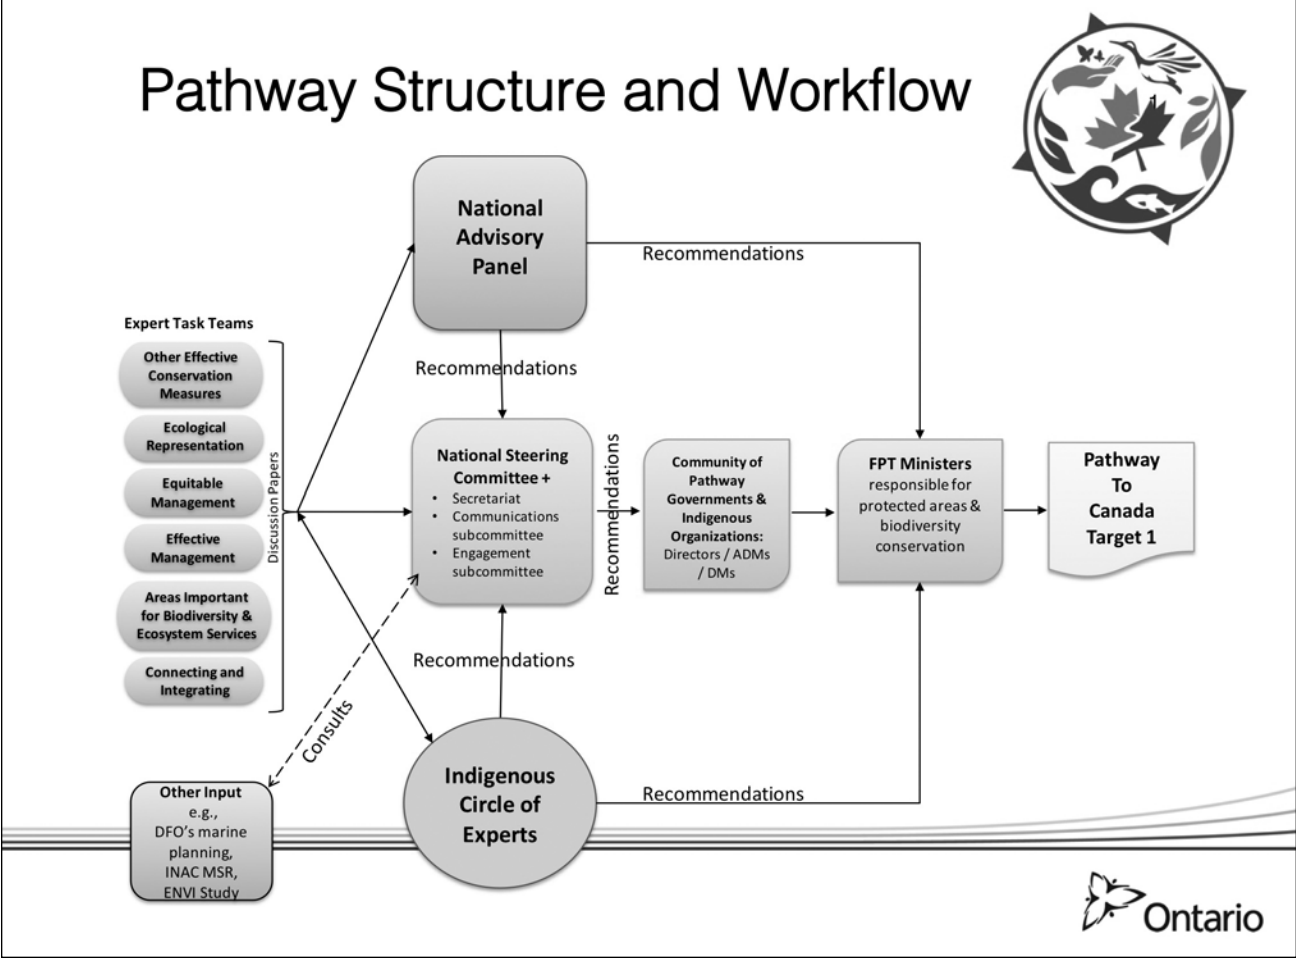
Pathway Structure and Workflow

Expert Task Teams

Other Effective Conservation Measures

Ecological Representation

Equitable Management

Effective Management

Areas Important for Biodiversity & Ecosystem Services

Connecting and Integrating

Discussion Papers

National Advisory Panel

Recommendations

Recommendations

National Steering Committee +
• Secretariat
• Communications subcommittee
• Engagement subcommittee

Recommendations

Community of Pathway Governments & Indigenous Organizations: Directors / ADMs / DMs

FPT Ministers responsible for protected areas & biodiversity conservation

Pathway To Canada Target 1

Recommendations

Consults

Indigenous Circle of Experts

Recommendations

Other Input e.g., DFO's marine planning, INAC MSR, ENVI Study

Ontario